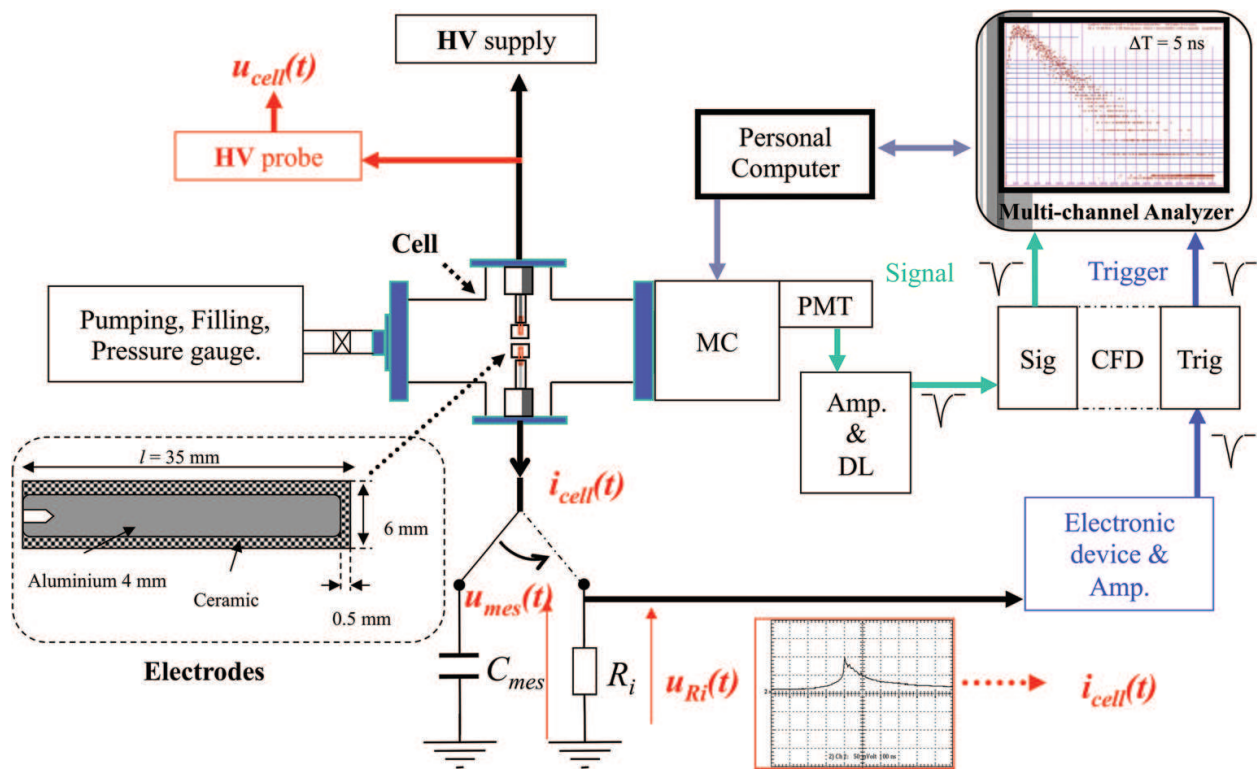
HV supply

$u_{cell}(t)$

HV probe

Personal Computer

$\Delta T = 5$ ns

Multi-channel Analyzer

Cell

Signal

Trigger

Pumping, Filling, Pressure gauge.

MC

PMT

Sig

CFD

Trig

Amp. & DL

$l = 35$ mm

6 mm

Aluminium 4 mm

Ceramic

0.5 mm

Electrodes

$i_{cell}(t)$

Electronic device & Amp.

$u_{mes}(t)$

$C_{mes}$

$R_i$

$u_{Ri}(t)$

$i_{cell}(t)$